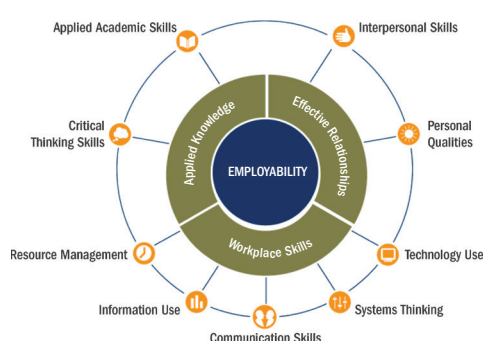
Applied Academic Skills

Interpersonal Skills

Critical Thinking Skills

Personal Qualities

Applied Knowledge

Effective Relationships

EMPLOYABILITY

Workplace Skills

Resource Management

Technology Use

Information Use

Systems Thinking

Communication Skills